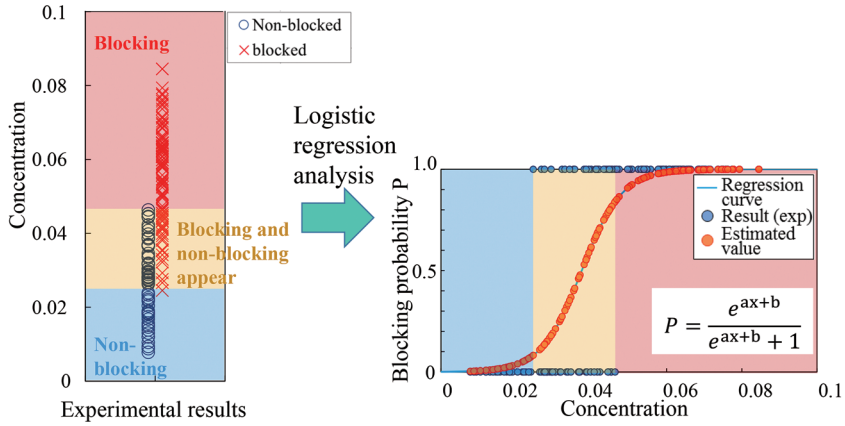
0.1
0.08
0.06
0.04
0.02
0
Concentration
Blocking
Non-blocked
blocked
Blocking and non-blocking appear
Non-blocking
Experimental results

Logistic regression analysis

1.0
0.5
0
Blocking probability P
Regression curve
Result (exp)
Estimated value
$P = \frac{e^{ax+b}}{e^{ax+b}+1}$
0
0.02
0.04
0.06
0.08
0.1
Concentration